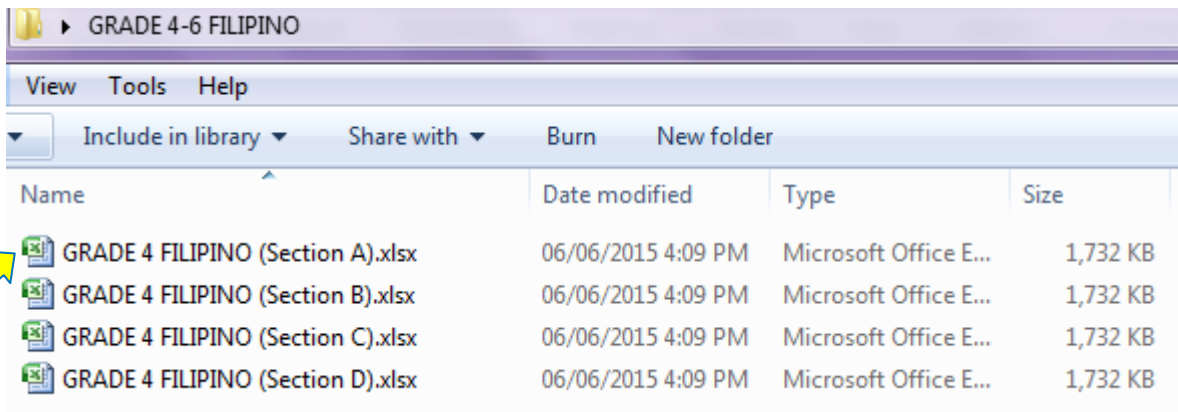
GRADE 4-6 FILIPINO

View Tools Help

Include in library ▾ Share with ▾ Burn New folder

| Name | Date modified | Type | Size |
|---|---|---|---|
| GRADE 4 FILIPINO (Section A).xlsx | 06/06/2015 4:09 PM | Microsoft Office E... | 1,732 KB |
| GRADE 4 FILIPINO (Section B).xlsx | 06/06/2015 4:09 PM | Microsoft Office E... | 1,732 KB |
| GRADE 4 FILIPINO (Section C).xlsx | 06/06/2015 4:09 PM | Microsoft Office E... | 1,732 KB |
| GRADE 4 FILIPINO (Section D).xlsx | 06/06/2015 4:09 PM | Microsoft Office E... | 1,732 KB |